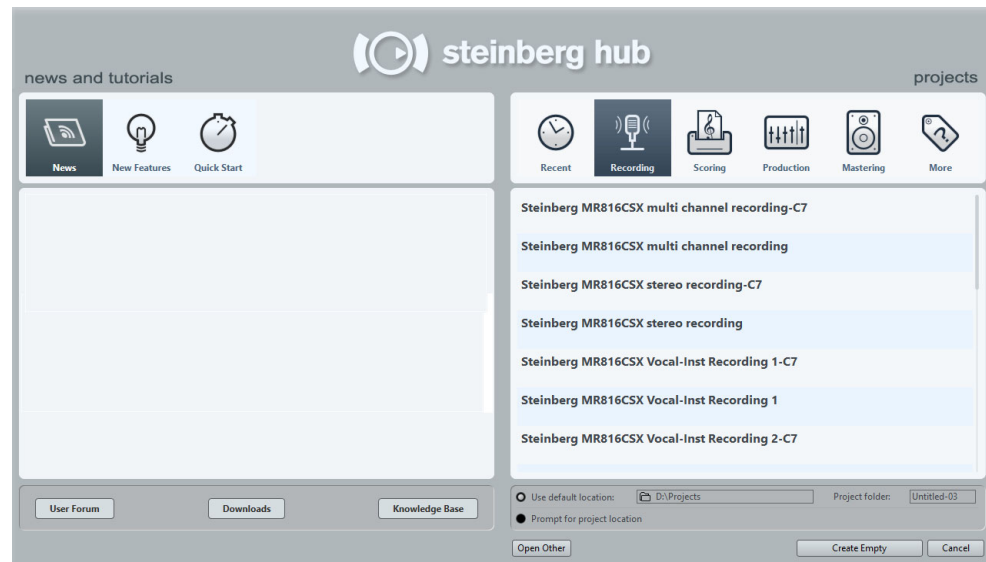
steinberg hub

news and tutorials

projects

News
New Features
Quick Start

Recent
Recording
Scoring
Production
Mastering
More

Steinberg MR816CSX multi channel recording-C7
Steinberg MR816CSX multi channel recording
Steinberg MR816CSX stereo recording-C7
Steinberg MR816CSX stereo recording
Steinberg MR816CSX Vocal-Inst Recording 1-C7
Steinberg MR816CSX Vocal-Inst Recording 1
Steinberg MR816CSX Vocal-Inst Recording 2-C7

User Forum
Downloads
Knowledge Base

Use default location: D:\Projects
Project folder: Untitled-03
Prompt for project location

Open Other
Create Empty
Cancel